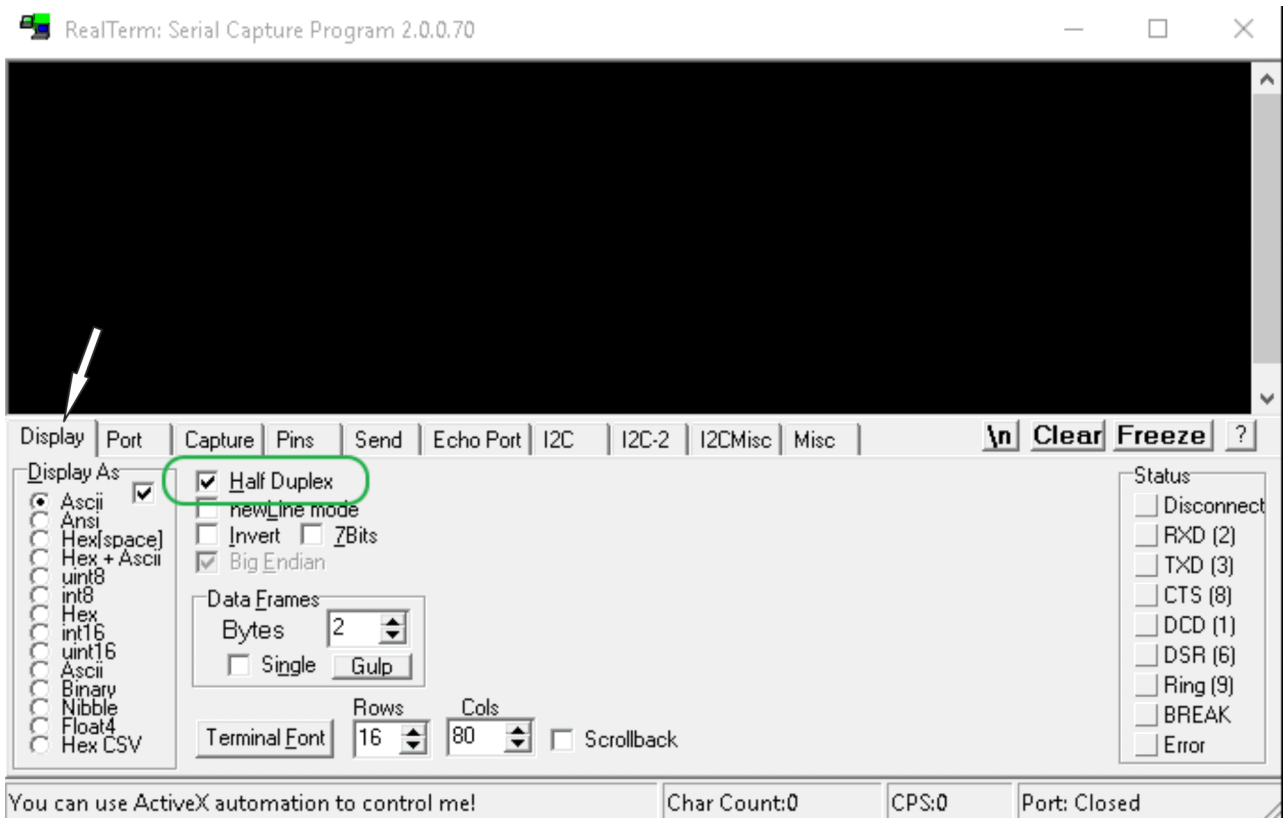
RealTerm: Serial Capture Program 2.0.0.70

Display | Port | Capture | Pins | Send | Echo Port | I2C | I2C-2 | I2CMisc | Misc

\n Clear Freeze ?

Display As
Ascii
Ansi
Hex[space]
Hex + Ascii
uint8
int8
Hex
int16
uint16
Ascii
Binary
Nibble
Float4
Hex CSV

Half Duplex
newLine mode
Invert
7Bits
Big Endian

Data Frames
Bytes 2
Single Gulp

Terminal Font
Rows 16
Cols 80
Scrollback

Status
Disconnect
RXD (2)
TXD (3)
CTS (8)
DCD (1)
DSR (6)
Ring (9)
BREAK
Error

You can use ActiveX automation to control me! | Char Count:0 | CPS:0 | Port: Closed